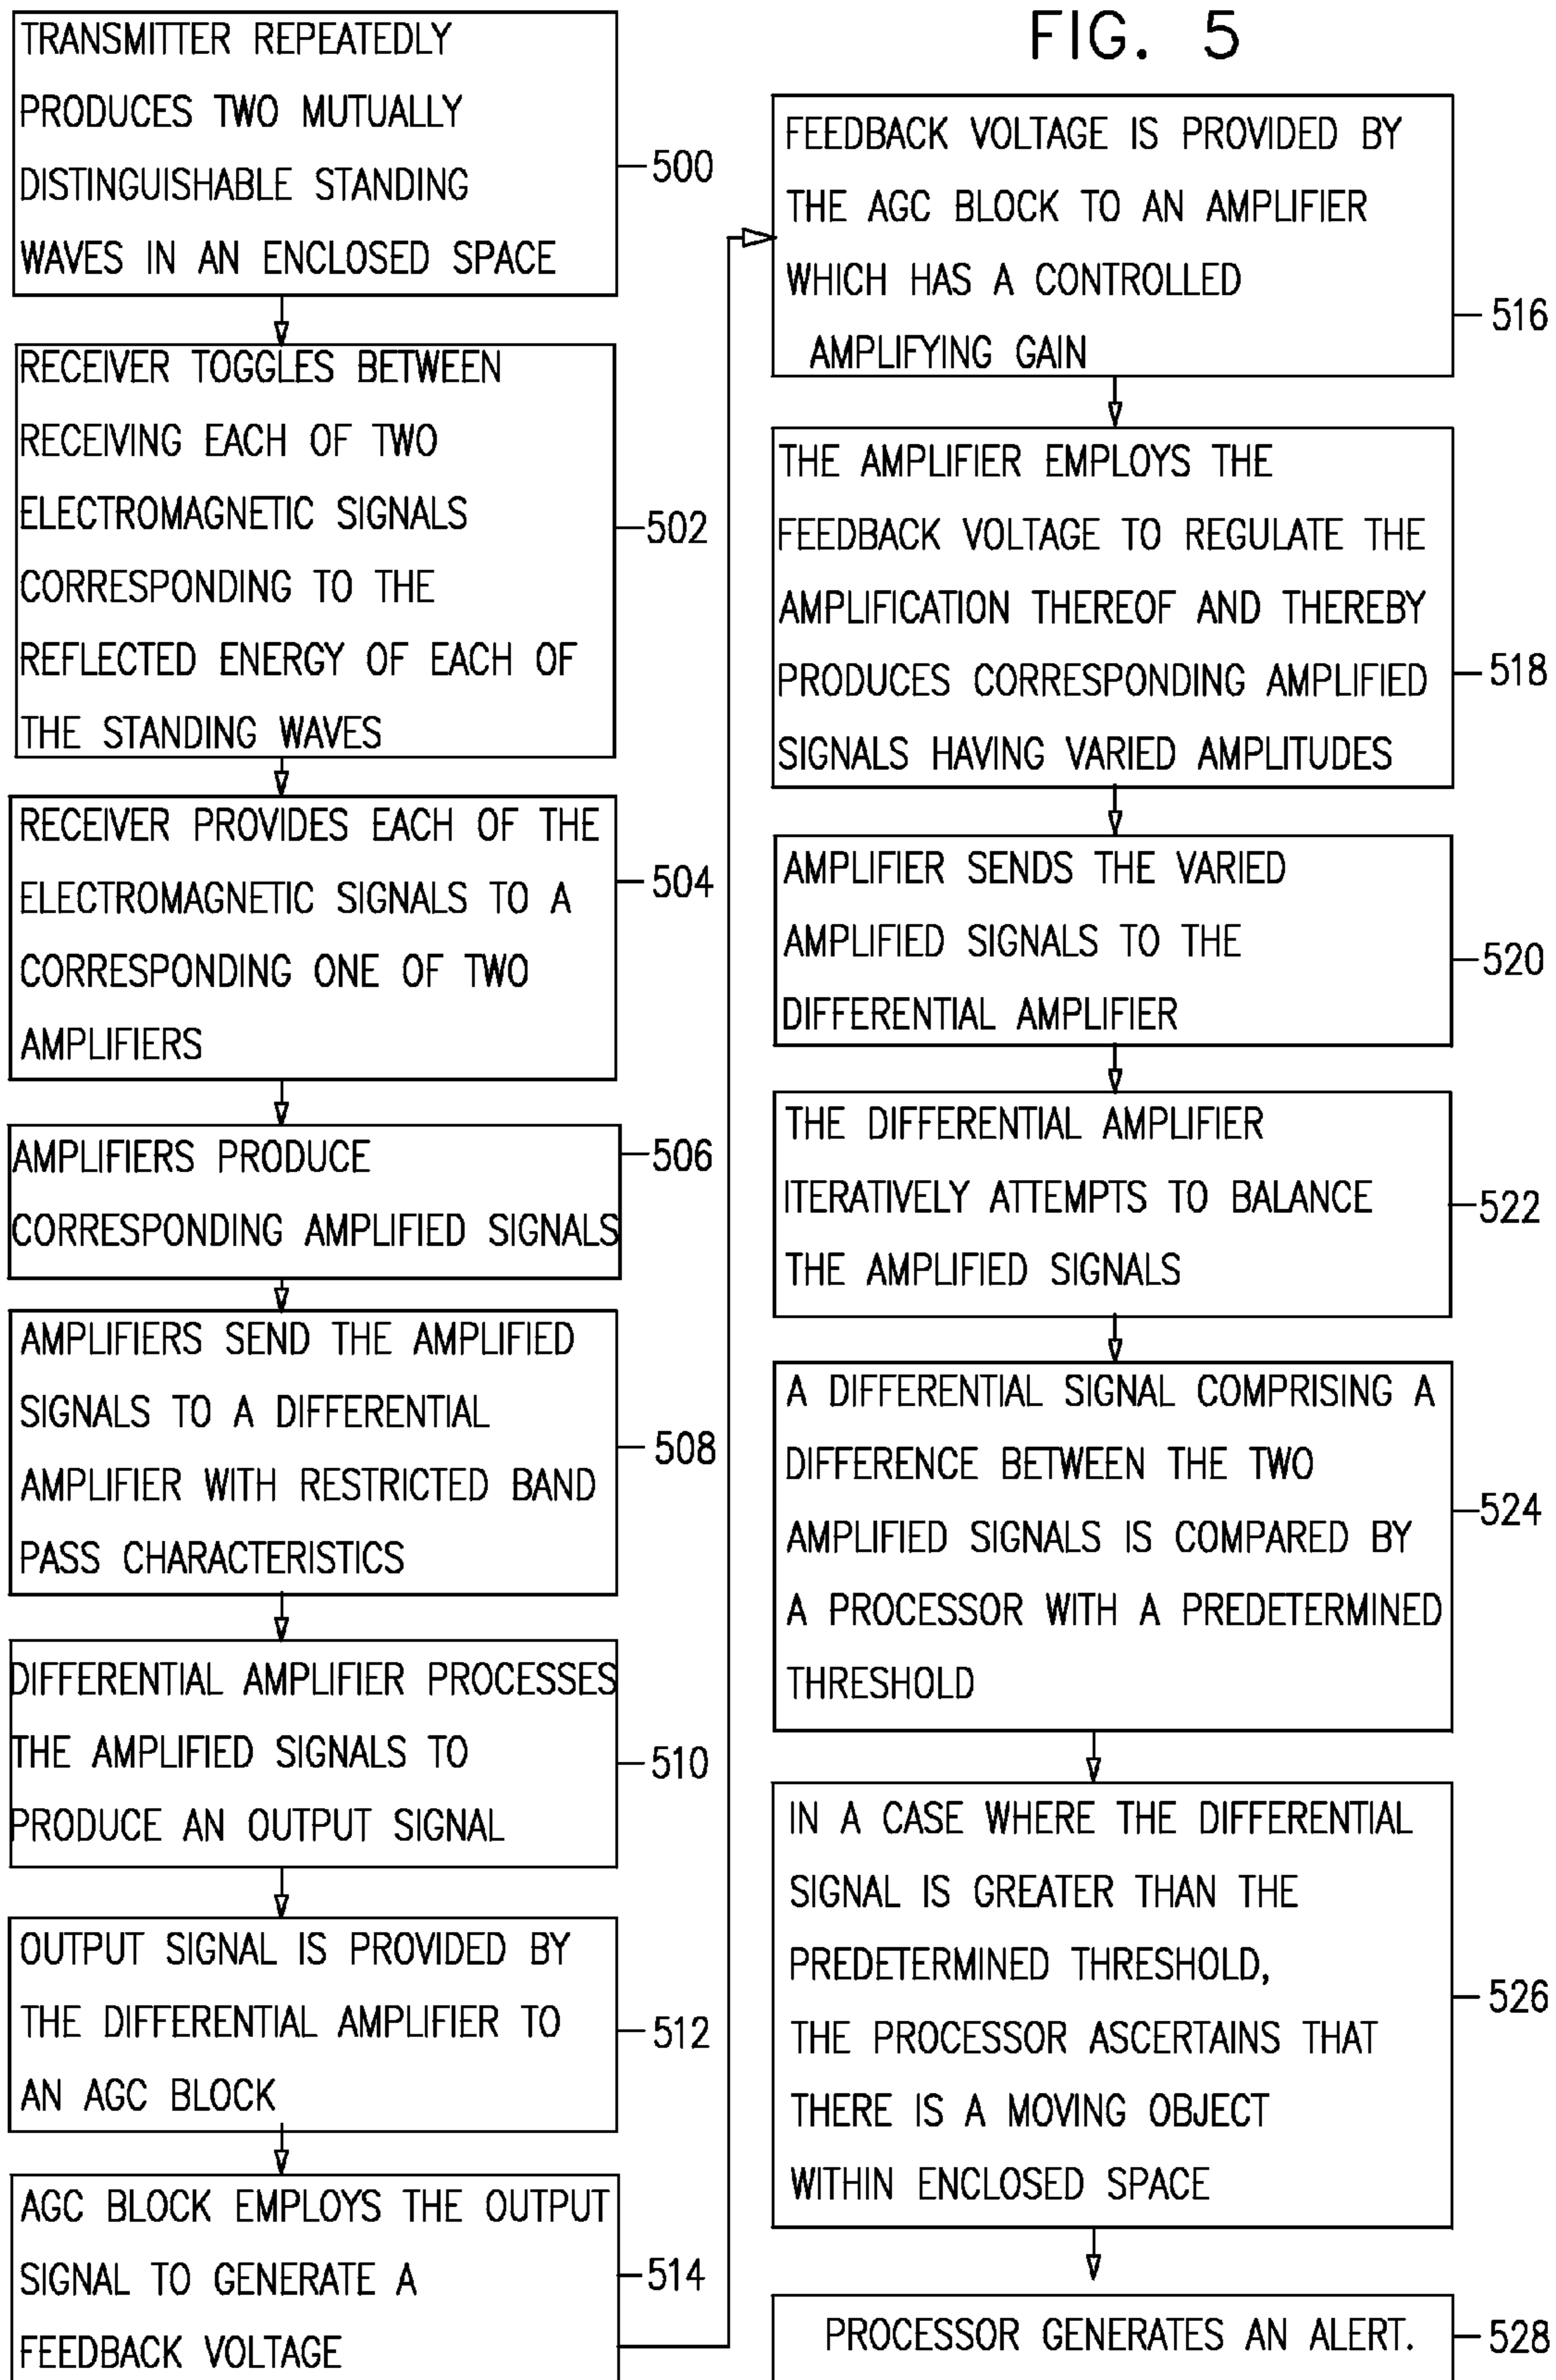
FIG. 5

TRANSMITTER REPEATEDLY PRODUCES TWO MUTUALLY DISTINGUISHABLE STANDING WAVES IN AN ENCLOSED SPACE

500

RECEIVER TOGGLES BETWEEN RECEIVING EACH OF TWO ELECTROMAGNETIC SIGNALS CORRESPONDING TO THE REFLECTED ENERGY OF EACH OF THE STANDING WAVES

502

RECEIVER PROVIDES EACH OF THE ELECTROMAGNETIC SIGNALS TO A CORRESPONDING ONE OF TWO AMPLIFIERS

504

AMPLIFIERS PRODUCE CORRESPONDING AMPLIFIED SIGNALS

506

AMPLIFIERS SEND THE AMPLIFIED SIGNALS TO A DIFFERENTIAL AMPLIFIER WITH RESTRICTED BAND PASS CHARACTERISTICS

508

DIFFERENTIAL AMPLIFIER PROCESSES THE AMPLIFIED SIGNALS TO PRODUCE AN OUTPUT SIGNAL

510

OUTPUT SIGNAL IS PROVIDED BY THE DIFFERENTIAL AMPLIFIER TO AN AGC BLOCK

512

AGC BLOCK EMPLOYS THE OUTPUT SIGNAL TO GENERATE A FEEDBACK VOLTAGE

514

FEEDBACK VOLTAGE IS PROVIDED BY THE AGC BLOCK TO AN AMPLIFIER WHICH HAS A CONTROLLED AMPLIFYING GAIN

516

THE AMPLIFIER EMPLOYS THE FEEDBACK VOLTAGE TO REGULATE THE AMPLIFICATION THEREOF AND THEREBY PRODUCES CORRESPONDING AMPLIFIED SIGNALS HAVING VARIED AMPLITUDES

518

AMPLIFIER SENDS THE VARIED AMPLIFIED SIGNALS TO THE DIFFERENTIAL AMPLIFIER

520

THE DIFFERENTIAL AMPLIFIER ITERATIVELY ATTEMPTS TO BALANCE THE AMPLIFIED SIGNALS

522

A DIFFERENTIAL SIGNAL COMPRISING A DIFFERENCE BETWEEN THE TWO AMPLIFIED SIGNALS IS COMPARED BY A PROCESSOR WITH A PREDETERMINED THRESHOLD

524

IN A CASE WHERE THE DIFFERENTIAL SIGNAL IS GREATER THAN THE PREDETERMINED THRESHOLD, THE PROCESSOR ASCERTAINS THAT THERE IS A MOVING OBJECT WITHIN ENCLOSED SPACE

526

PROCESSOR GENERATES AN ALERT.

528